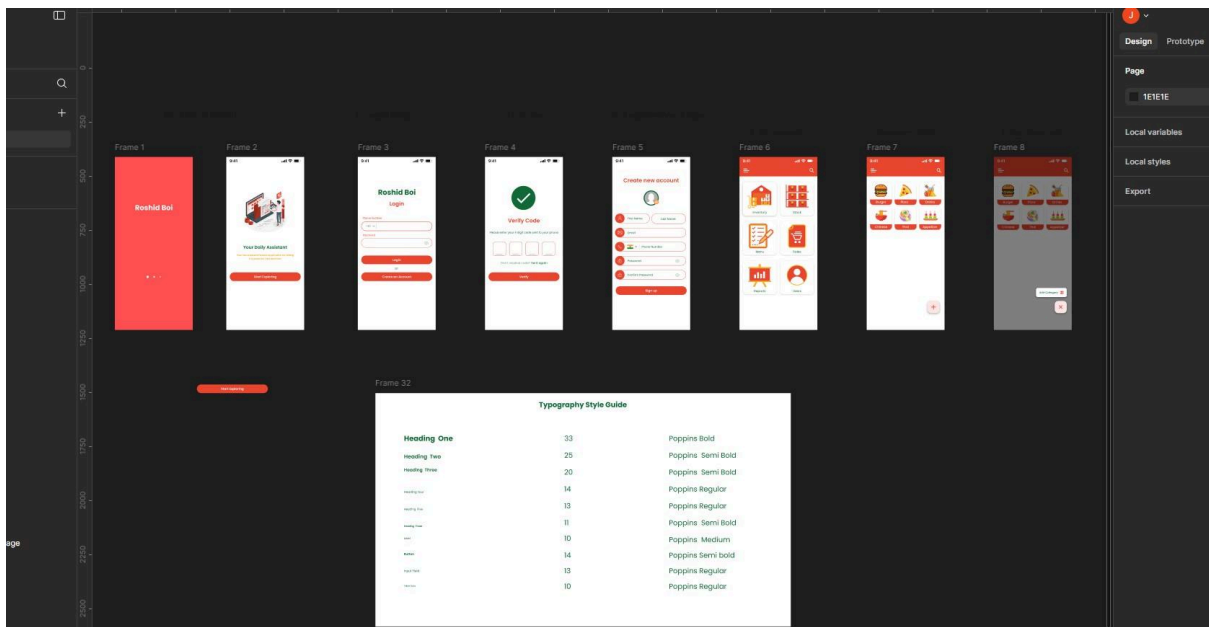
J

Design Prototype

Page

1E1E1E

Local variables

Local styles

Export

0

250

500

750

1000

1250

1500

1750

2000

2250

2500

age

Frame 1

Roshid Boi

Frame 2

9:41

Your Daily Assistant

Start Exploring

Frame 3

9:41

Roshid Boi

Login

Login

Create an account

Frame 4

9:41

Verify Code

Verify

Frame 5

9:41

Create new account

Sign up

Frame 6

9:41

Frame 7

9:41

Frame 8

9:41

Start Exploring

Frame 32

Typography Style Guide

| | | |
|---|---|---|
| Heading One | 33 | Poppins Bold |
| Heading Two | 25 | Poppins Semi Bold |
| Heading Three | 20 | Poppins Semi Bold |
| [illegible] | 14 | Poppins Regular |
| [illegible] | 13 | Poppins Regular |
| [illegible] | 11 | Poppins Semi Bold |
| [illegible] | 10 | Poppins Medium |
| Button | 14 | Poppins Semi bold |
| Input Field | 13 | Poppins Regular |
| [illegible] | 10 | Poppins Regular |